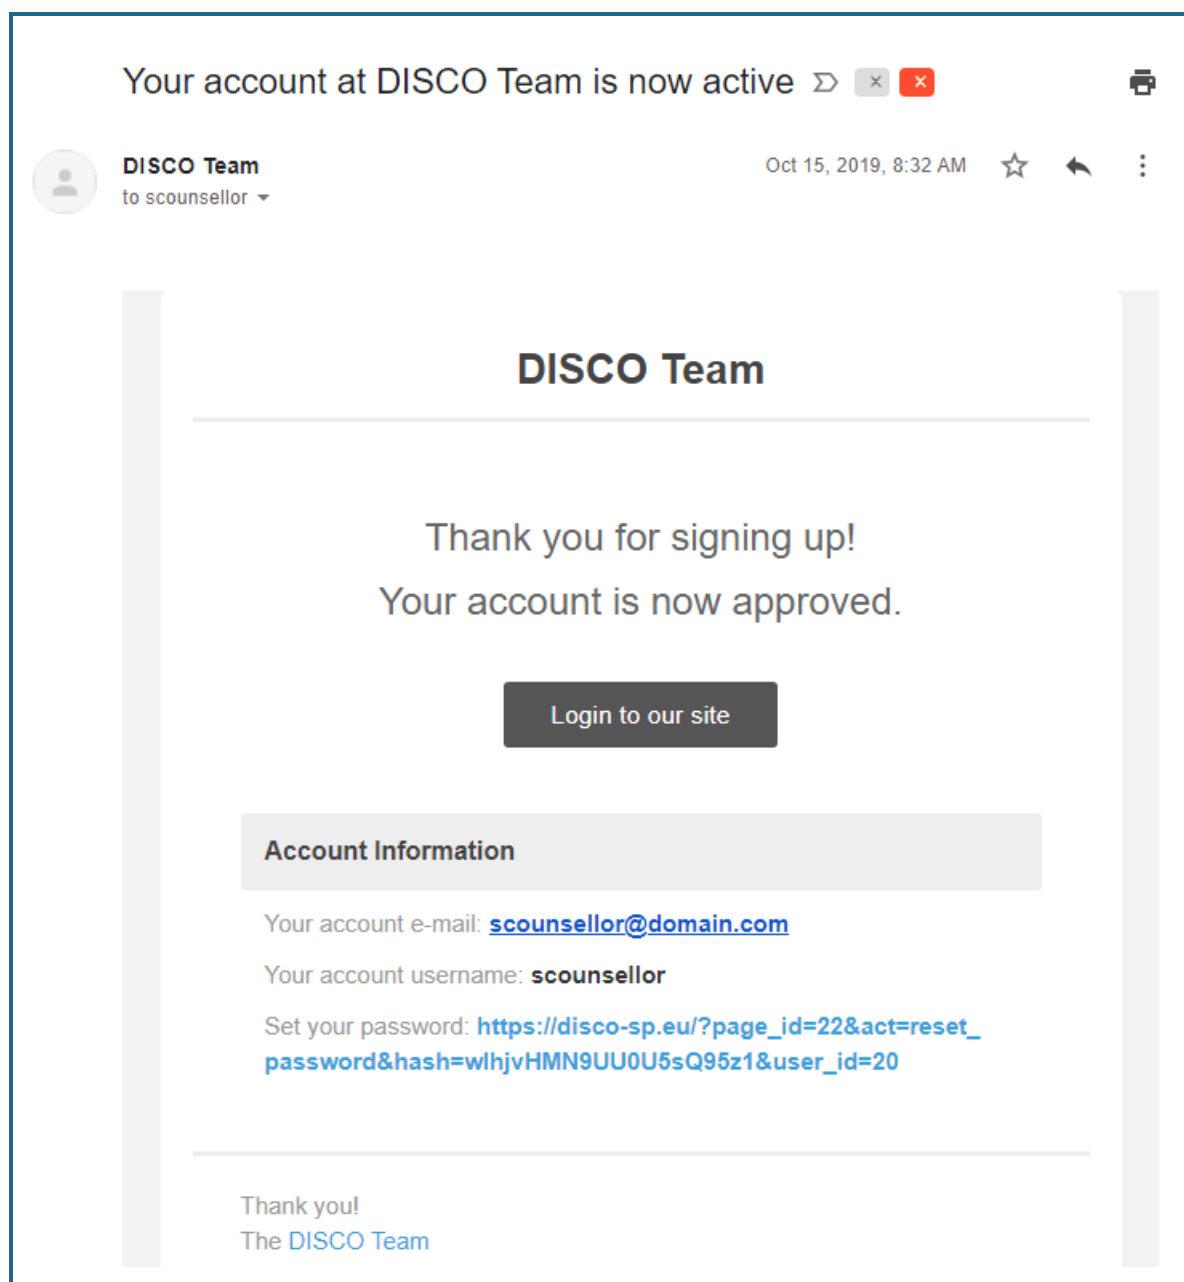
Your account at DISCO Team is now active

DISCO Team
to scounsellor

Oct 15, 2019, 8:32 AM

DISCO Team

Thank you for signing up!
Your account is now approved.

Login to our site

Account Information

Your account e-mail: scounsellor@domain.com

Your account username: scounsellor

Set your password: https://disco-sp.eu/?page_id=22&act=reset_password&hash=wlhjvHMN9UU0U5sQ95z1&user_id=20

Thank you!
The DISCO Team